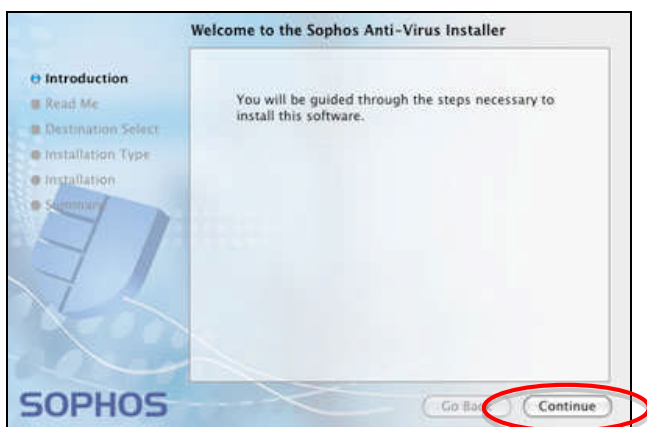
Welcome to the Sophos Anti-Virus Installer

Introduction
Read Me
Destination Select
Installation Type
Installation
Summary

You will be guided through the steps necessary to install this software.

SOPHOS

Go Back

Continue